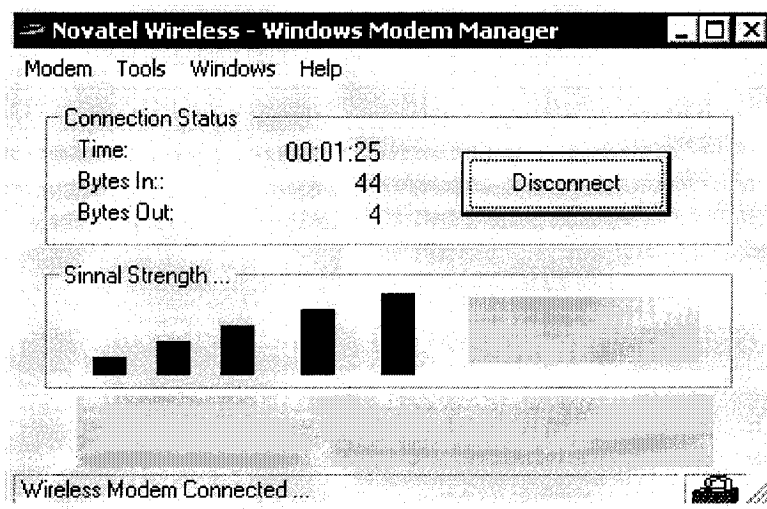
Novatel Wireless - Windows Modem Manager

Modem Tools Windows Help

Connection Status

| | |
|---|---|
| Time: | 00:01:25 |
| Bytes In:: | 44 |
| Bytes Out: | 4 |

Disconnect

Sinnal Strength ...

Wireless Modem Connected ...